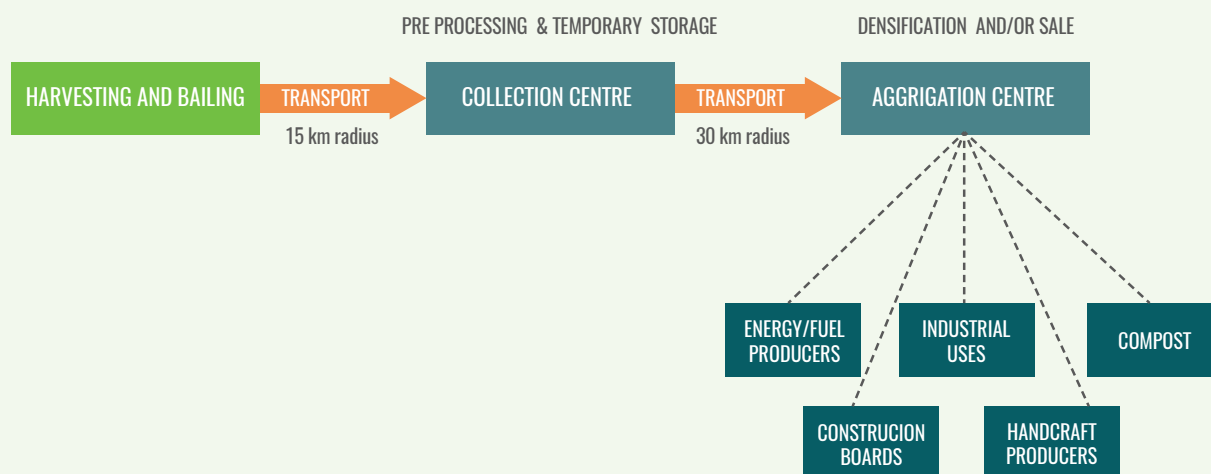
PRE PROCESSING & TEMPORARY STORAGE

DENSIFICATION AND/OR SALE

HARVESTING AND BAILING

TRANSPORT

15 km radius

COLLECTION CENTRE

TRANSPORT

30 km radius

AGGRIGATION CENTRE

ENERGY/FUEL PRODUCERS

INDUSTRIAL USES

COMPOST

CONSTRUCION BOARDS

HANDCRAFT PRODUCERS